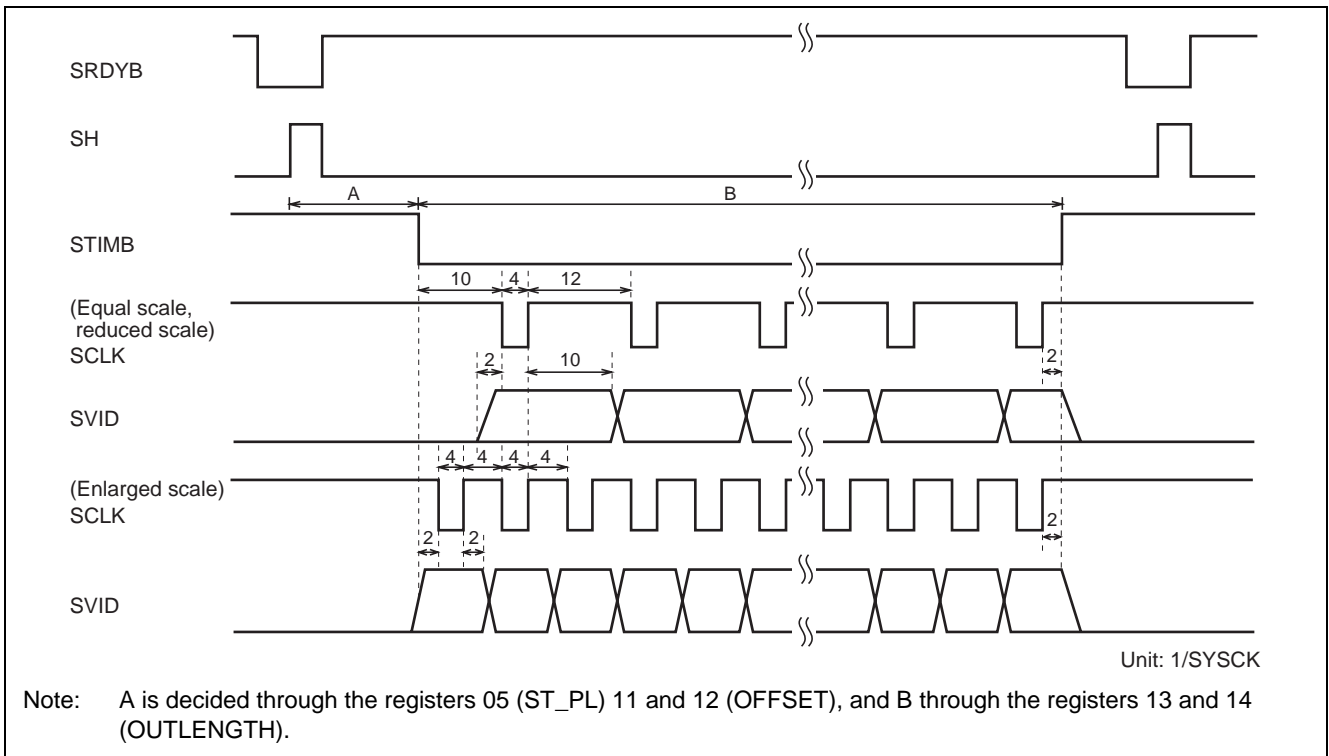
SRDYB

SH

A

B

STIMB

10

4

12

(Equal scale, reduced scale) SCLK

2

10

2

SVID

4

4

4

4

(Enlarged scale) SCLK

2

2

2

SVID

Unit: 1/SYSCK

Note: A is decided through the registers 05 (ST_PL) 11 and 12 (OFFSET), and B through the registers 13 and 14 (OUTLENGTH).